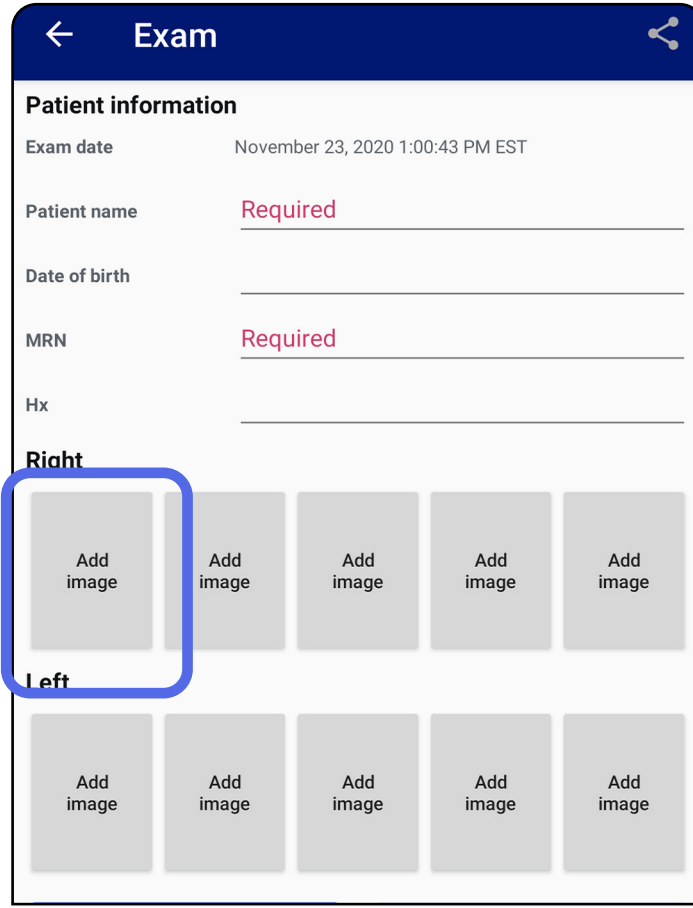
Exam

Patient information

Exam date November 23, 2020 1:00:43 PM EST

Patient name Required

Date of birth

MRN Required

Hx

Right

Add image

Add image

Add image

Add image

Add image

Left

Add image

Add image

Add image

Add image

Add image